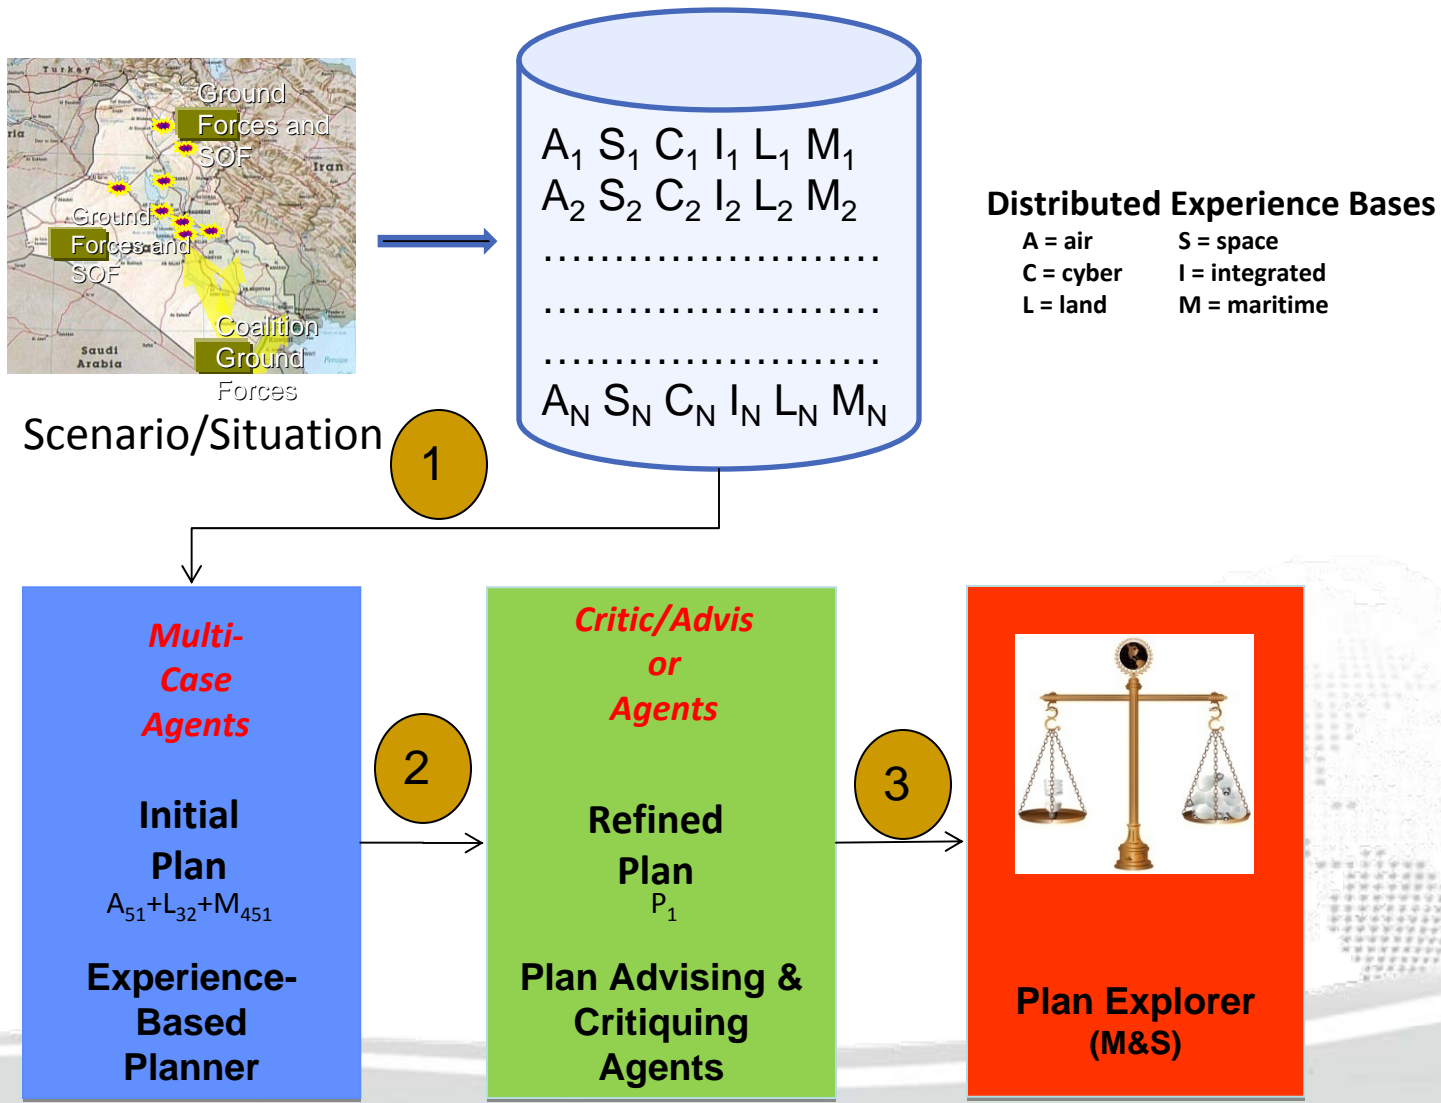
Turkey

Iran

Saudi Arabia

Ground Forces and SOF

Ground Forces and SOF

Coalition Ground Forces

Scenario/Situation

$A_1$ $S_1$ $C_1$ $I_1$ $L_1$ $M_1$
$A_2$ $S_2$ $C_2$ $I_2$ $L_2$ $M_2$
........................
........................
........................
$A_N$ $S_N$ $C_N$ $I_N$ $L_N$ $M_N$

Distributed Experience Bases
A = air S = space
C = cyber I = integrated
L = land M = maritime

1

Multi-Case Agents

Initial Plan
$A_{51}+L_{32}+M_{451}$

Experience-Based Planner

2

Critic/Advisor Agents

Refined Plan
$P_1$

Plan Advising & Critiquing Agents

3

Plan Explorer
(M&S)